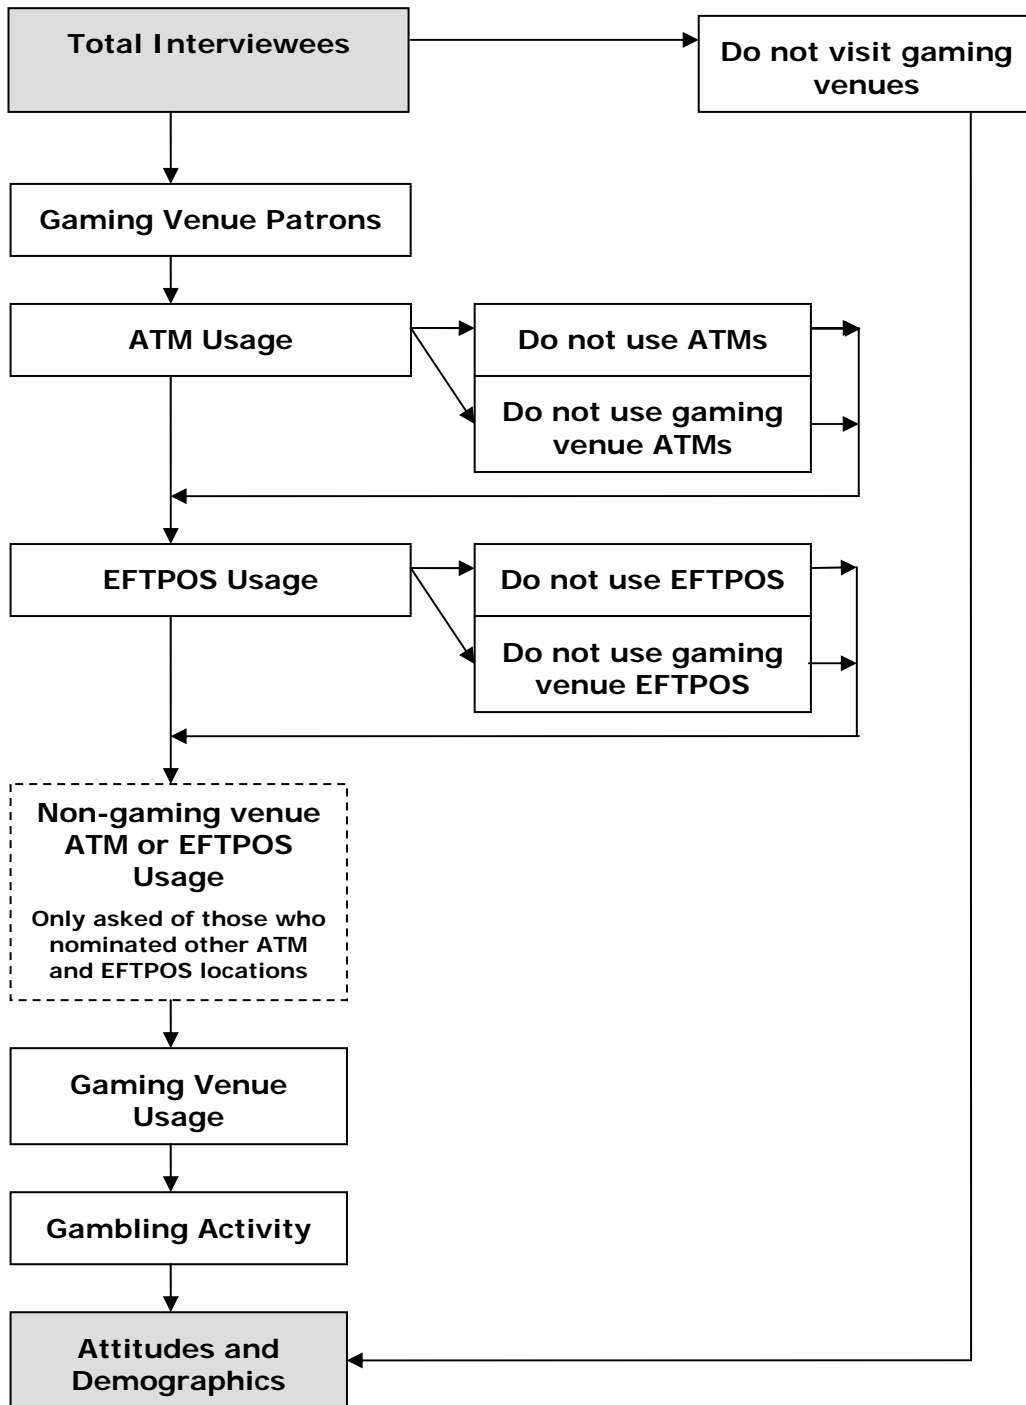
Total Interviewees

Do not visit gaming venues

Gaming Venue Patrons

ATM Usage

Do not use ATMs

Do not use gaming venue ATMs

EFTPOS Usage

Do not use EFTPOS

Do not use gaming venue EFTPOS

Non-gaming venue ATM or EFTPOS Usage

Only asked of those who nominated other ATM and EFTPOS locations

Gaming Venue Usage

Gambling Activity

Attitudes and Demographics